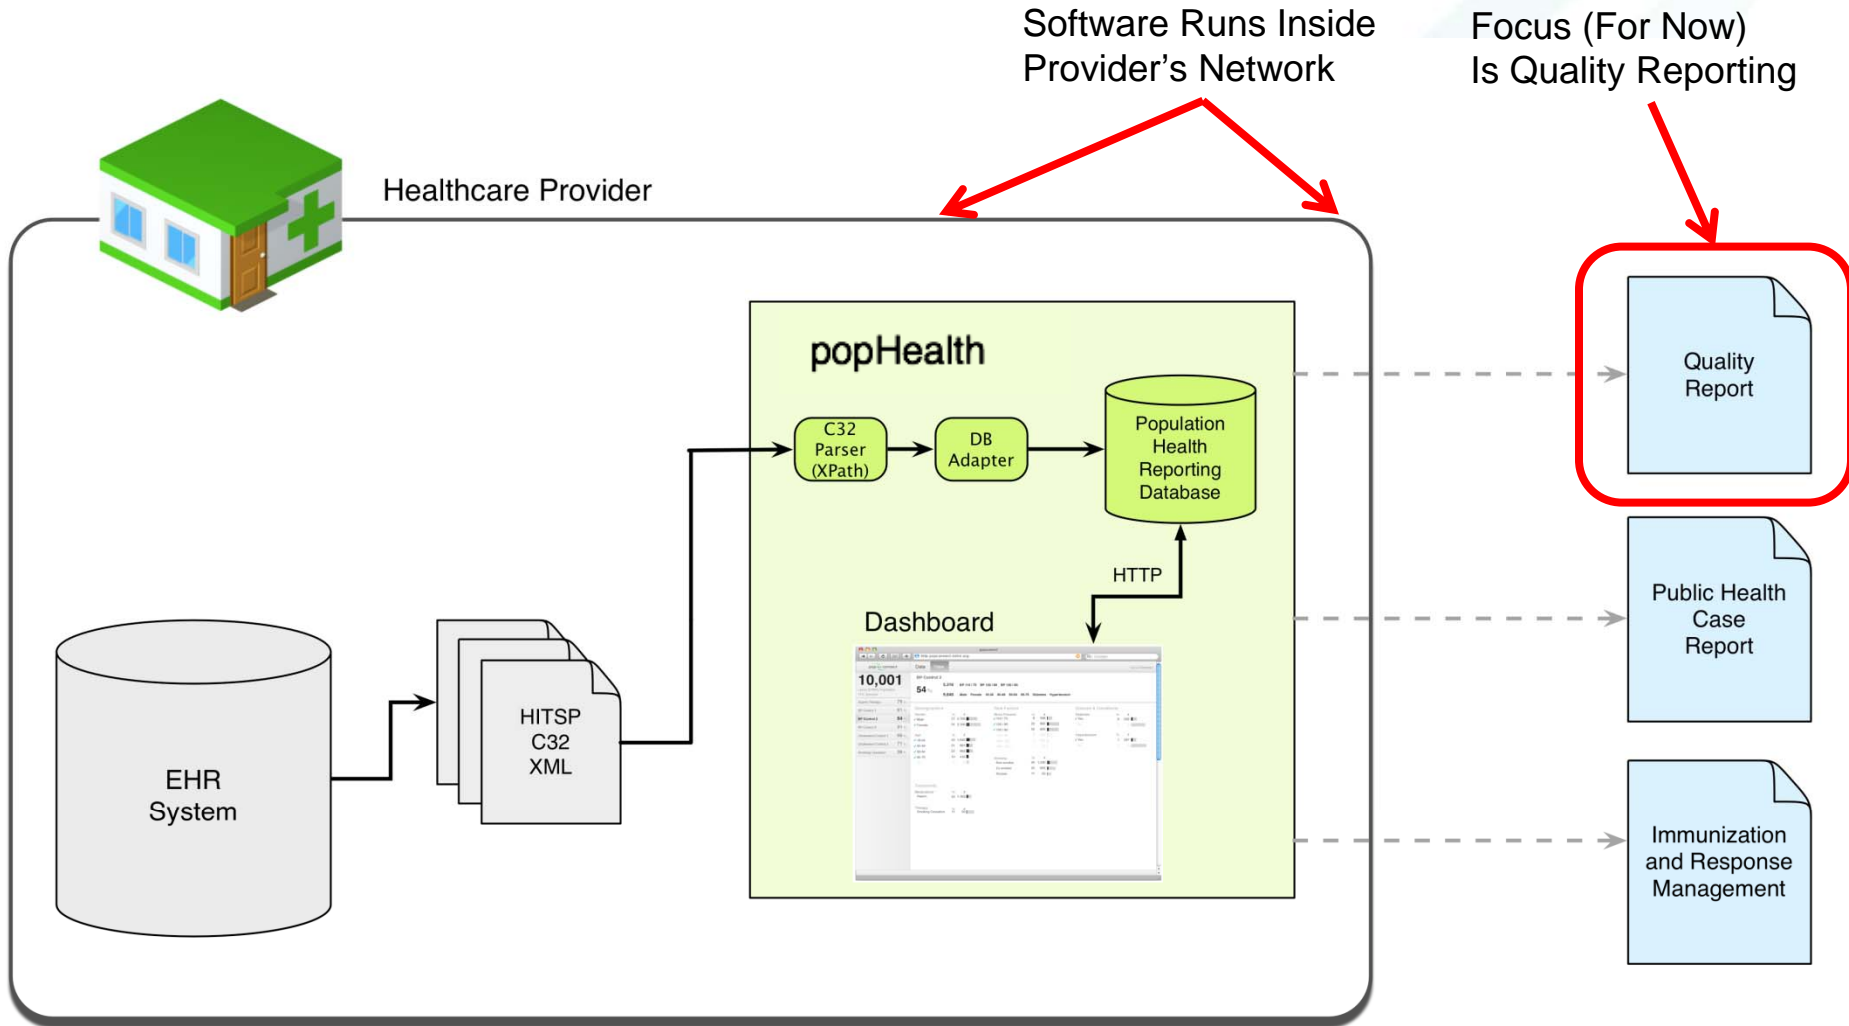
Software Runs Inside Provider's Network

Focus (For Now) Is Quality Reporting

Healthcare Provider

popHealth

C32 Parser (XPath)

DB Adapter

Population Health Reporting Database

HTTP

Dashboard

10,001

54

EHR System

HITSP C32 XML

Quality Report

Public Health Case Report

Immunization and Response Management